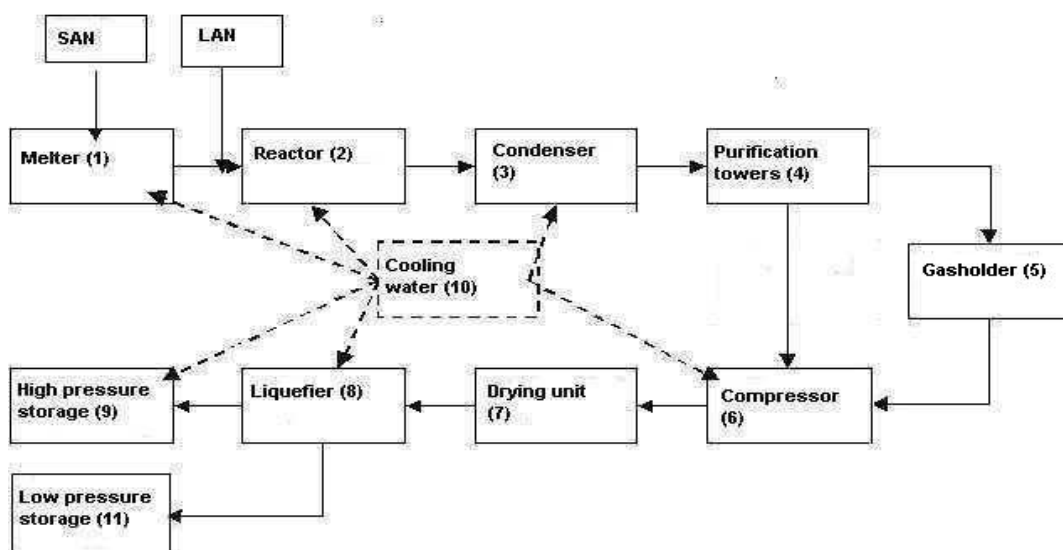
SAN

LAN

Melter (1)

Reactor (2)

Condenser (3)

Purification towers (4)

Gasholder (5)

Cooling water (10)

High pressure storage (9)

Liquefier (8)

Drying unit (7)

Compressor (6)

Low pressure storage (11)